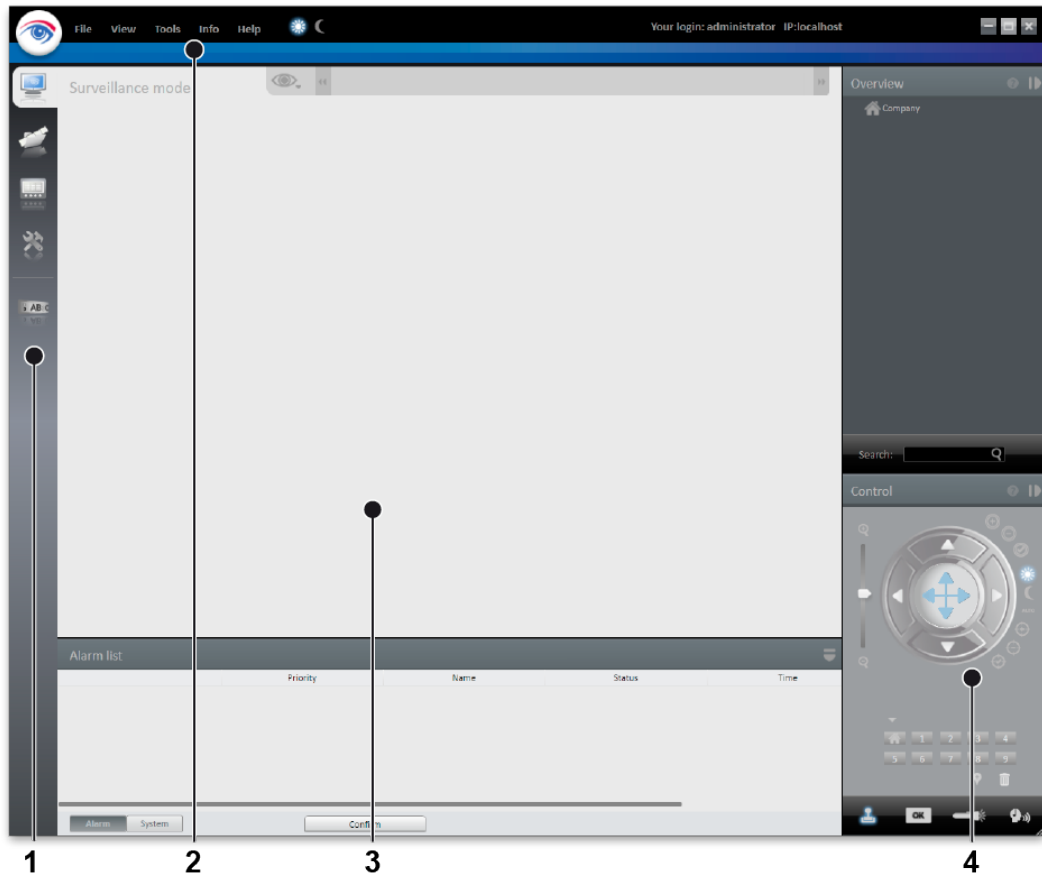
File View Tools Info Help

Your login: administrator IP:localhost

Surveillance mode

Overview

Company

Search:

Control

1 2 3 4
5 6 7 8 9

OK

Alarm list

| | Priority | Name | Status | Time |
|---|---|---|---|---|

Alarm System

Confirm

1 2 3 4